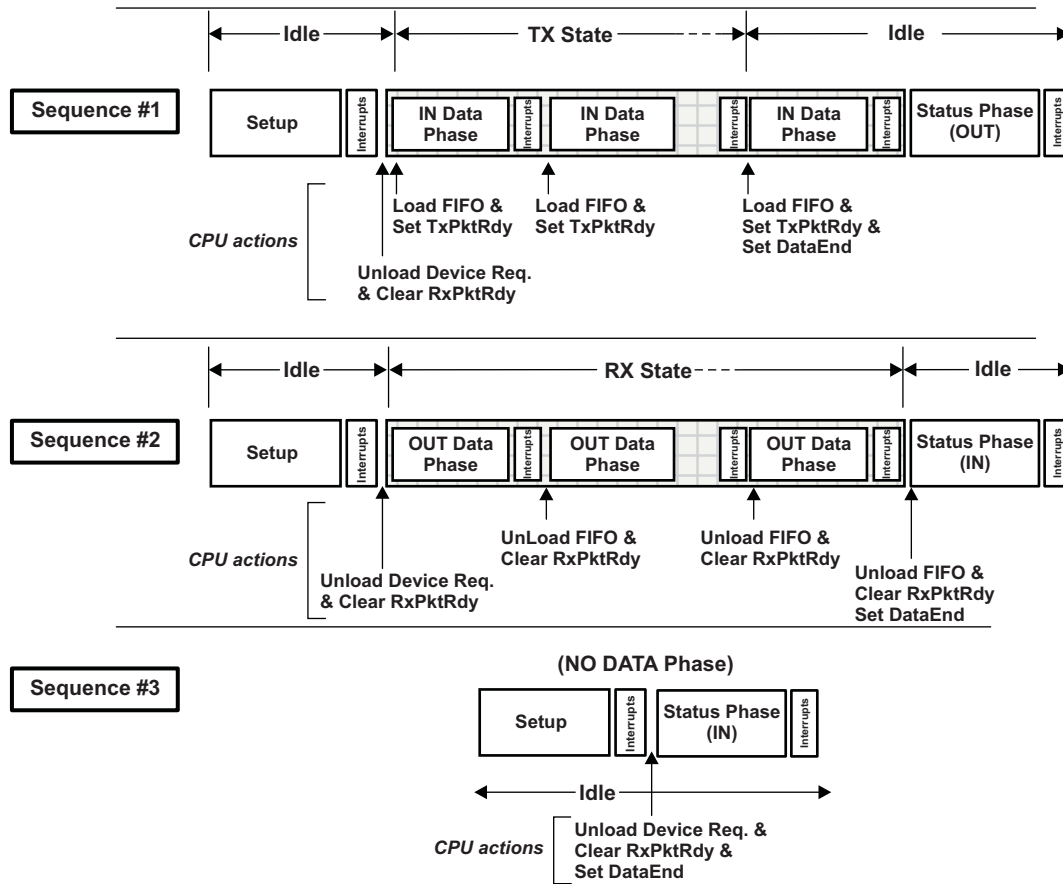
Idle

TX State

Idle

Sequence #1

Setup

Interrupts

IN Data Phase

Interrupts

IN Data Phase

Interrupts

IN Data Phase

Interrupts

Status Phase (OUT)

Interrupts

CPU actions

Load FIFO & Set TxPktRdy

Load FIFO & Set TxPktRdy

Load FIFO & Set TxPktRdy & Set DataEnd

Unload Device Req. & Clear RxPktRdy

Idle

RX State

Idle

Sequence #2

Setup

Interrupts

OUT Data Phase

Interrupts

OUT Data Phase

Interrupts

OUT Data Phase

Interrupts

Status Phase (IN)

Interrupts

CPU actions

UnLoad FIFO & Clear RxPktRdy

Unload FIFO & Clear RxPktRdy

Unload Device Req. & Clear RxPktRdy

Unload FIFO & Clear RxPktRdy Set DataEnd

(NO DATA Phase)

Sequence #3

Setup

Interrupts

Status Phase (IN)

Interrupts

Idle

CPU actions

Unload Device Req. & Clear RxPktRdy & Set DataEnd